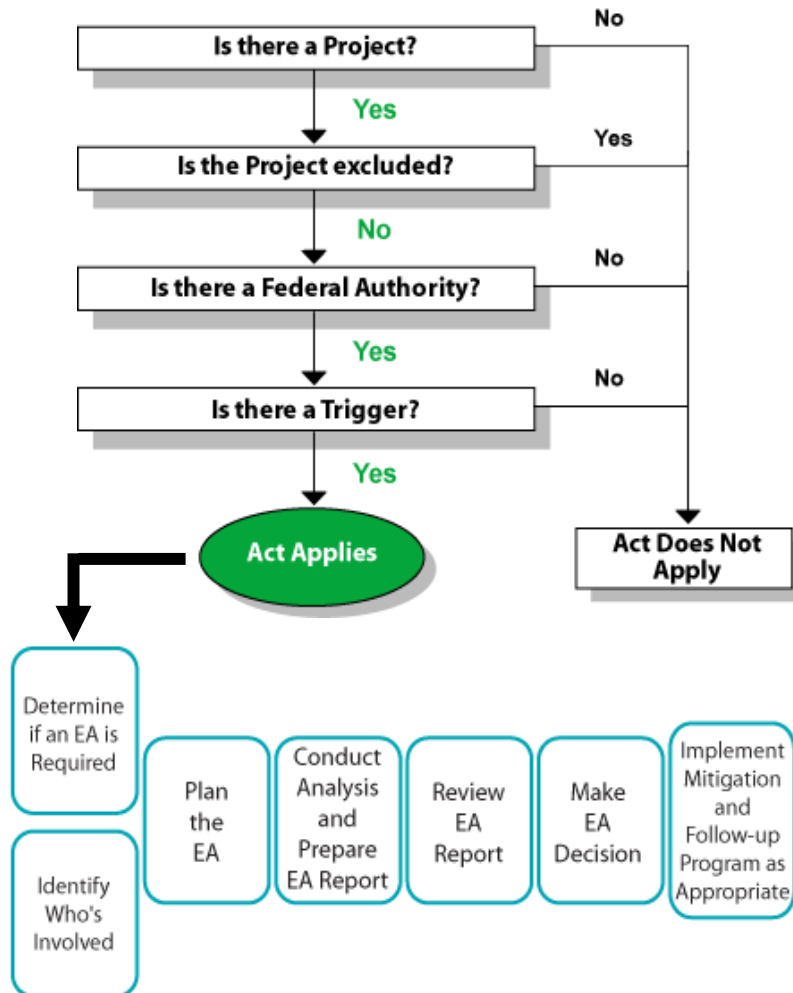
Is there a Project?

No

Yes

Is the Project excluded?

Yes

No

Is there a Federal Authority?

No

Yes

Is there a Trigger?

No

Yes

Act Applies

Act Does Not Apply

Determine if an EA is Required

Identify Who's Involved

Plan the EA

Conduct Analysis and Prepare EA Report

Review EA Report

Make EA Decision

Implement Mitigation and Follow-up Program as Appropriate